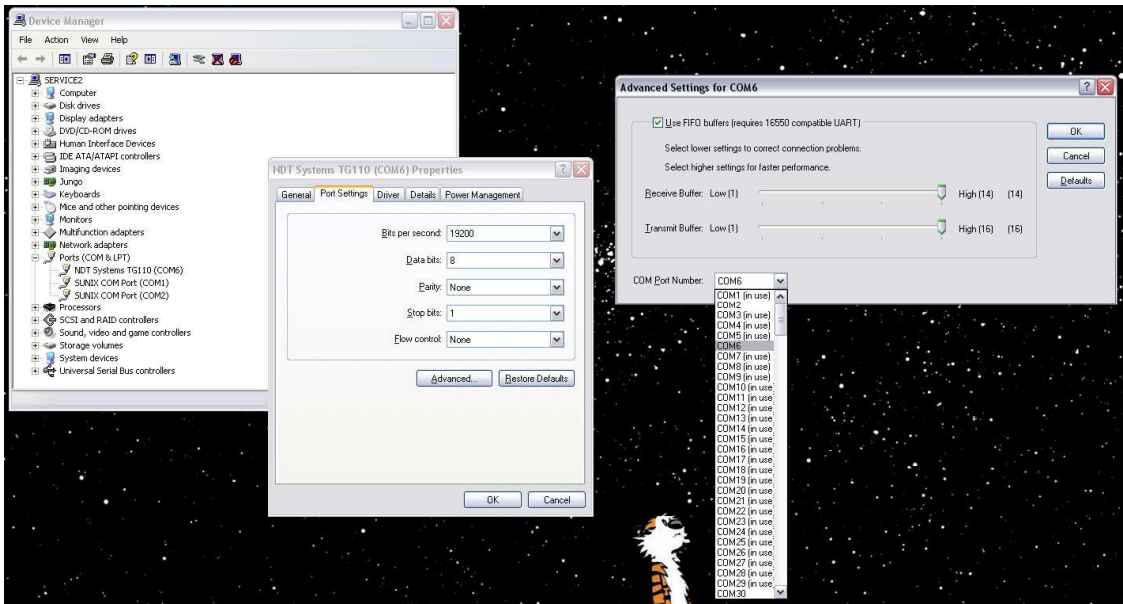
Device Manager

File Action View Help

SERVICE2
Computer
Disk drives
Display adapters
DVD/CD-ROM drives
Human Interface Devices
IDE ATA/ATAPI controllers
Imaging devices
Jungo
Keyboards
Mice and other pointing devices
Monitors
Multifunction adapters
Network adapters
Ports (COM & LPT)
NDT Systems TG110 (COM6)
SUNIX COM Port (COM1)
SUNIX COM Port (COM2)
Processors
SCSI and RAID controllers
Sound, video and game controllers
Storage volumes
System devices
Universal Serial Bus controllers

NDT Systems TG110 (COM6) Properties

General | Port Settings | Driver | Details | Power Management

Bits per second: 19200
Data bits: 8
Parity: None
Stop bits: 1
Flow control: None

Advanced... Restore Defaults

OK Cancel

Advanced Settings for COM6

Use FIFO buffers (requires 16550 compatible UART)
Select lower settings to correct connection problems.
Select higher settings for faster performance.

Receive Buffer: Low (1) High (14) (14)

Transmit Buffer: Low (1) High (16) (16)

COM Port Number: COM6

OK
Cancel
Defaults

COM1 (in use)
COM2
COM3 (in use)
COM4 (in use)
COM5 (in use)
COM6
COM7 (in use)
COM8 (in use)
COM9 (in use)
COM10 (in use
COM11 (in use
COM12 (in use
COM13 (in use
COM14 (in use
COM15 (in use
COM16 (in use
COM17 (in use
COM18 (in use
COM19 (in use
COM20 (in use
COM21 (in use
COM22 (in use
COM23 (in use
COM24 (in use
COM25 (in use
COM26 (in use
COM27 (in use
COM28 (in use
COM29 (in use
COM30